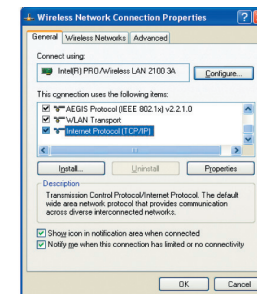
Wireless Network Connection Properties

General | Wireless Networks | Advanced

Connect using:

Intel(R) PRO/Wireless LAN 2100 3A

Configure...

This connection uses the following items:

AEGIS Protocol (IEEE 802.1x) v2.2.1.0

WLAN Transport

Internet Protocol (TCP/IP)

Install... | Uninstall | Properties

Description

Transmission Control Protocol/Internet Protocol. The default wide area network protocol that provides communication across diverse interconnected networks.

Show icon in notification area when connected

Notify me when this connection has limited or no connectivity

OK | Cancel